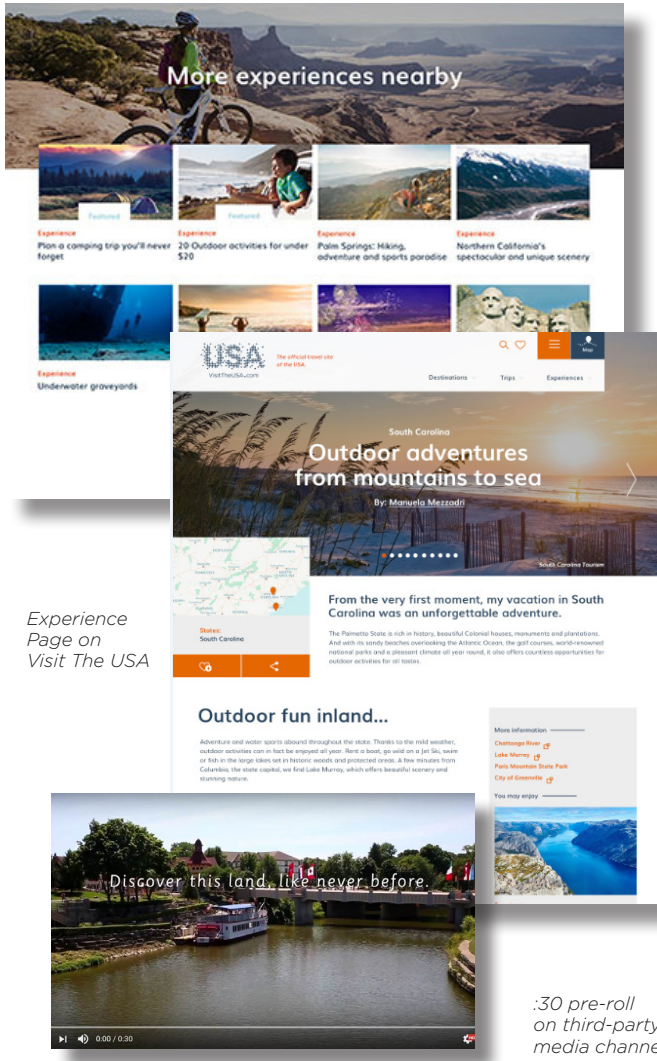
More experiences nearby

Featured

Experience
Plan a camping trip you'll never forget

Featured

Experience
20 Outdoor activities for under $20

Experience
Palm Springs: Hiking, adventure and sports paradise

Experience
Northern California's spectacular and unique scenery

Experience
Underwater graveyards

USA
VisitTheUSA.com
The official travel site of the USA.

Map

Destinations
Trips
Experiences

South Carolina
Outdoor adventures from mountains to sea
By: Manuela Mezzadri

South Carolina Tourism

States:
South Carolina

From the very first moment, my vacation in South Carolina was an unforgettable adventure.

The Palmetto State is rich in history, beautiful Colonial houses, monuments and plantations. And with its sandy beaches overlooking the Atlantic Ocean, the golf courses, world-renowned national parks and a pleasant climate all year round, it also offers countless opportunities for outdoor activities for all tastes.

Experience Page on Visit The USA

Outdoor fun inland...

Adventure and water sports abound throughout the state. Thanks to the mild weather, outdoor activities can in fact be enjoyed all year. Rent a boat, go wild on a Jet Ski, swim or fish in the large lakes set in historic woods and protected areas. A few minutes from Columbia, the state capital, we find Lake Murray, which offers beautiful scenery and stunning nature.

More information
Chattooga River
Lake Murray
Paris Mountain State Park
City of Greenville

You may enjoy

Discover this land, like never before.

0:00 / 0:30

:30 pre-roll on third-party media channe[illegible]